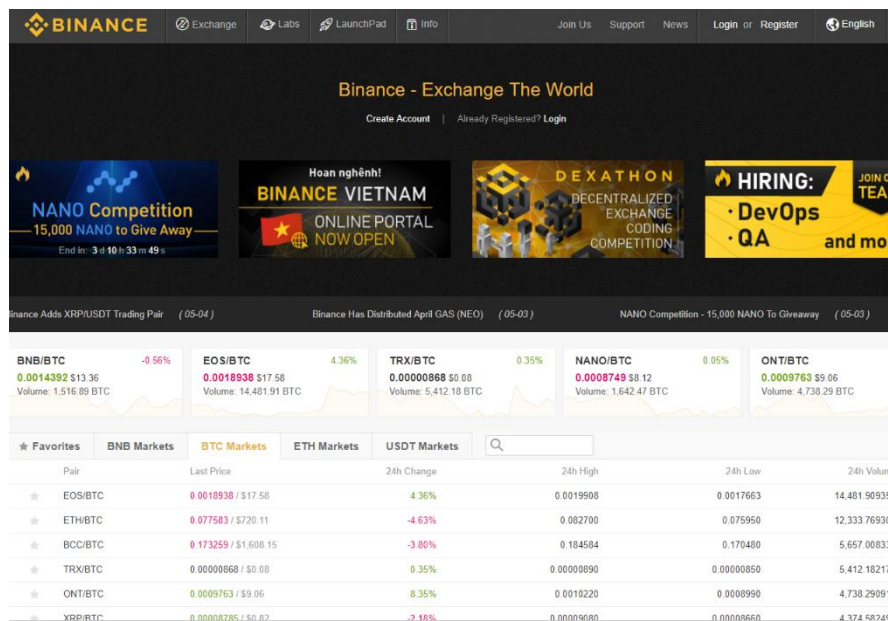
BINANCE Exchange Labs LaunchPad Info Join Us Support News Login or Register English

Binance - Exchange The World

Create Account | Already Registered? Login

NANO Competition
15,000 NANO to Give Away
End in: 3 d 10 h 33 m 49 s

Hoan nghênh!
BINANCE VIETNAM
ONLINE PORTAL
NOW OPEN

DEXATHON
DECENTRALIZED
EXCHANGE
CODING
COMPETITION

HIRING:
·DevOps
·QA
and mo
JOIN O
TEA

inance Adds XRP/USDT Trading Pair (05-04)
Binance Has Distributed April GAS (NEO) (05-03)
NANO Competition - 15,000 NANO To Giveaway (05-03)

BNB/BTC -0.56%
0.0014392 $13.36
Volume: 1,516.89 BTC

EOS/BTC 4.36%
0.0018938 $17.58
Volume: 14,481.91 BTC

TRX/BTC 0.35%
0.00000868 $0.08
Volume: 5,412.18 BTC

NANO/BTC 0.05%
0.0008749 $8.12
Volume: 1,642.47 BTC

ONT/BTC
0.0009763 $9.06
Volume: 4,738.29 BTC

Favorites | BNB Markets | BTC Markets | ETH Markets | USDT Markets

| Pair | Last Price | 24h Change | 24h High | 24h Low | 24h Volum |
|---|---|---|---|---|---|
| EOS/BTC | 0.0018938 / $17.58 | 4.36% | 0.0019908 | 0.0017663 | 14,481.9093 |
| ETH/BTC | 0.077583 / $720.11 | -4.63% | 0.082700 | 0.075950 | 12,333.7693 |
| BCC/BTC | 0.173259 / $1,608.15 | -3.80% | 0.184584 | 0.170480 | 5,657.0083 |
| TRX/BTC | 0.00000868 / $0.08 | 0.35% | 0.00000890 | 0.00000850 | 5,412.1821 |
| ONT/BTC | 0.0009763 / $9.06 | 8.35% | 0.0010220 | 0.0008990 | 4,738.2909 |
| XRP/BTC | 0.00008785 / $0.82 | -2.18% | 0.00009080 | 0.00008660 | 4,374.5824 |